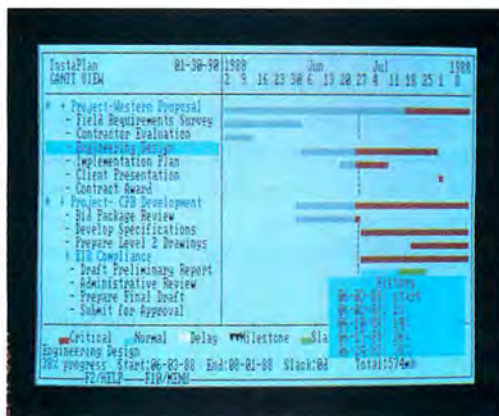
InstaPlan 01-30-90 1988 Jun Jul 1988
GANTT VIEW 2 9 16 23 30 6 13 20 27 4 11 18 25 1 8

* + Project-Western Proposal
- Field Requirements Survey
- Contractor Evaluation
- Engineering Design
- Implementation Plan
- Client Presentation
- Contract Award
* + Project- CFB Development
- Bid Package Review
- Develop Specifications
- Prepare Level 2 Drawings
+ EIR Compliance
- Draft Preliminary Report
- Administrative Review
- Prepare Final Draft
- Submit for Approval

History
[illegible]

Critical Normal Delay Milestone Sla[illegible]
Engineering Design
38% progress Start:06-03-88 End:08-01-88 Slack:0d Total:574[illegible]
F2/HELP F10/MENU